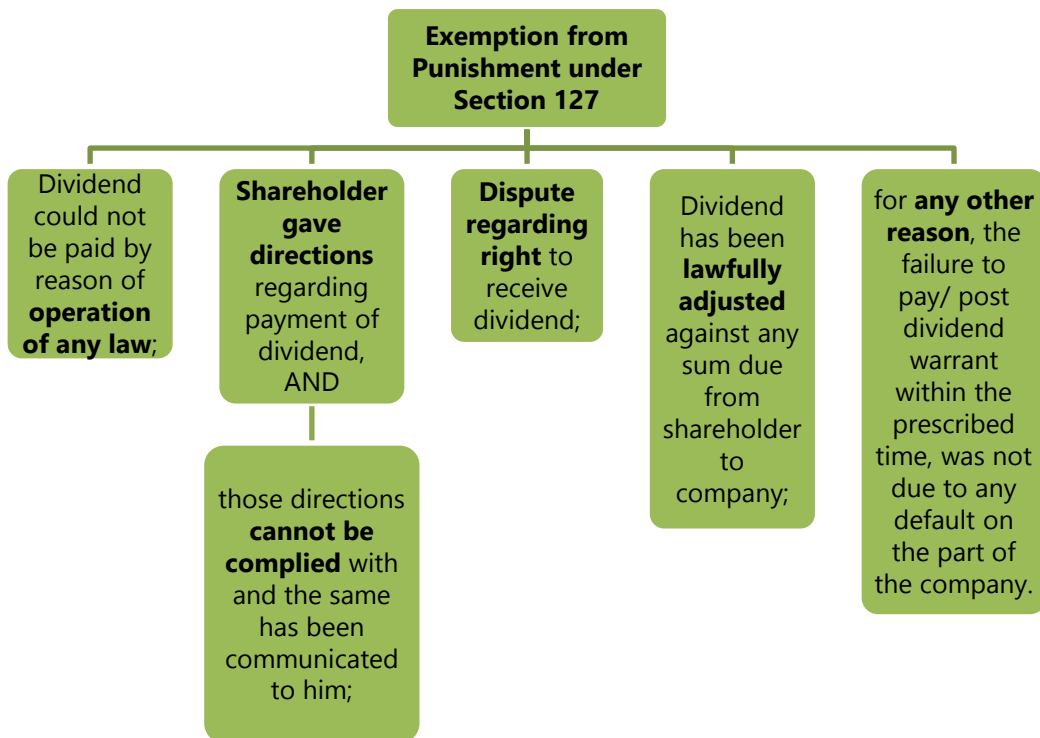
Exemption from Punishment under Section 127

Dividend could not be paid by reason of operation of any law;

Shareholder gave directions regarding payment of dividend, AND

those directions cannot be complied with and the same has been communicated to him;

Dispute regarding right to receive dividend;

Dividend has been lawfully adjusted against any sum due from shareholder to company;

for any other reason, the failure to pay/ post dividend warrant within the prescribed time, was not due to any default on the part of the company.